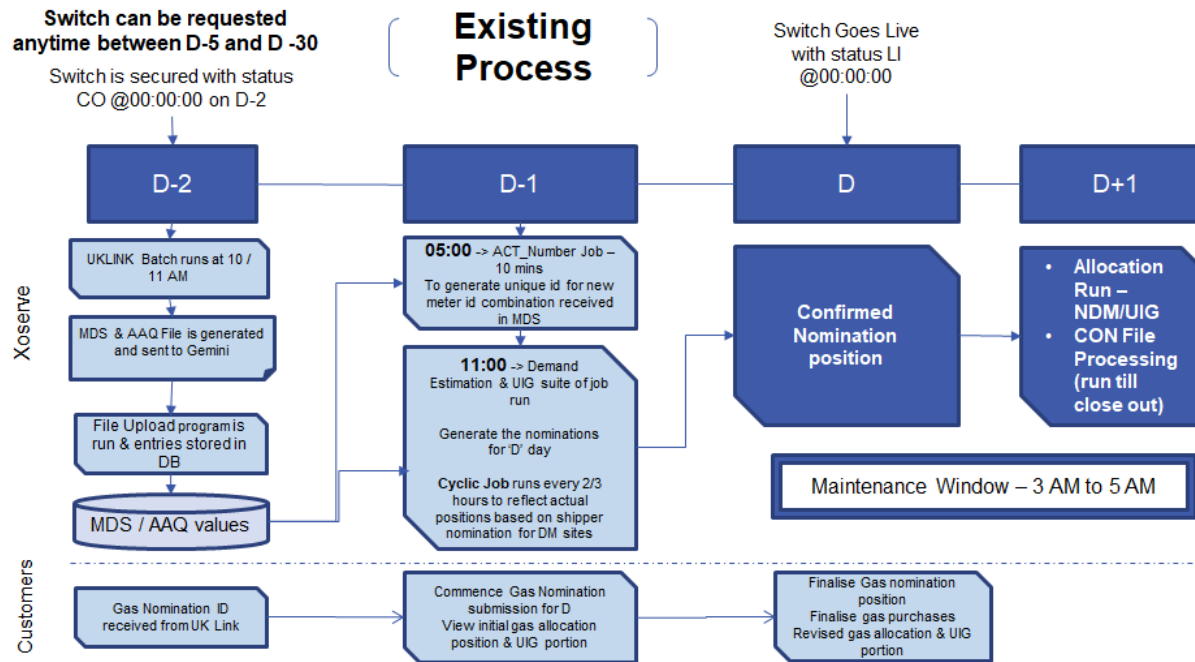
Switch can be requested anytime between D-5 and D -30

Switch is secured with status CO @00:00:00 on D-2

Existing Process

Switch Goes Live with status LI @00:00:00

D-2

D-1

D

D+1

Xoserve

UKLINK Batch runs at 10 / 11 AM

MDS & AAQ File is generated and sent to Gemini

File Upload program is run & entries stored in DB

MDS / AAQ values

05:00 -> ACT_Number Job – 10 mins
To generate unique id for new meter id combination received in MDS

11:00 -> Demand Estimation & UIG suite of job run

Generate the nominations for 'D' day

Cyclic Job runs every 2/3 hours to reflect actual positions based on shipper nomination for DM sites

Confirmed Nomination position

• Allocation Run – NDM/UIG
• CON File Processing (run till close out)

Maintenance Window – 3 AM to 5 AM

Customers

Gas Nomination ID received from UK Link

Commence Gas Nomination submission for D
View initial gas allocation position & UIG portion

Finalise Gas nomination position
Finalise gas purchases
Revised gas allocation & UIG portion